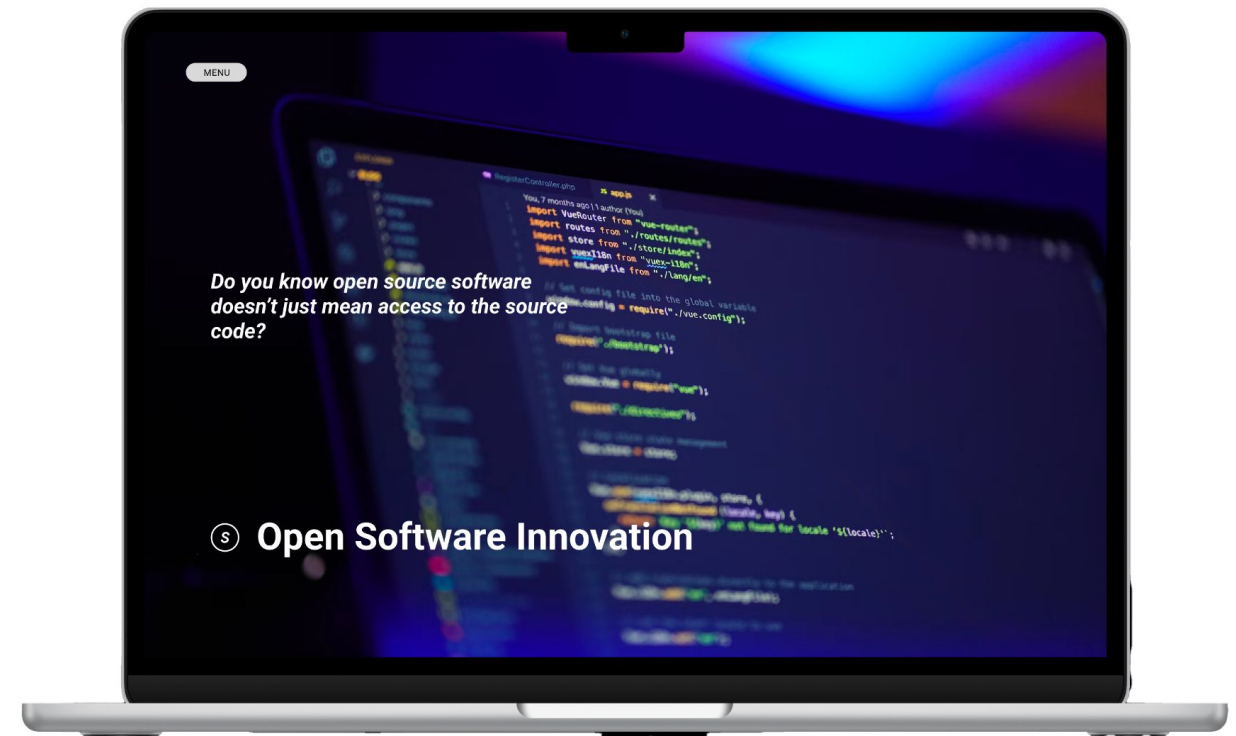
MENU

RegisterController.php

app.js

You, 7 months ago | 1 author (You)

import VueRouter from "vue-router";
import routes from "./routes/routes";
import store from "./store/index";
import vuexI18n from "vuex-i18n";
import enLangFile from "./lang/en";

// Set config file into the global variable
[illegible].config = require("./vue.config");

// Import bootstrap file
require("./bootstrap");

Do you know open source software doesn't just mean access to the source code?

Open Software Innovation

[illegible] not found for locale '${locale}'`;